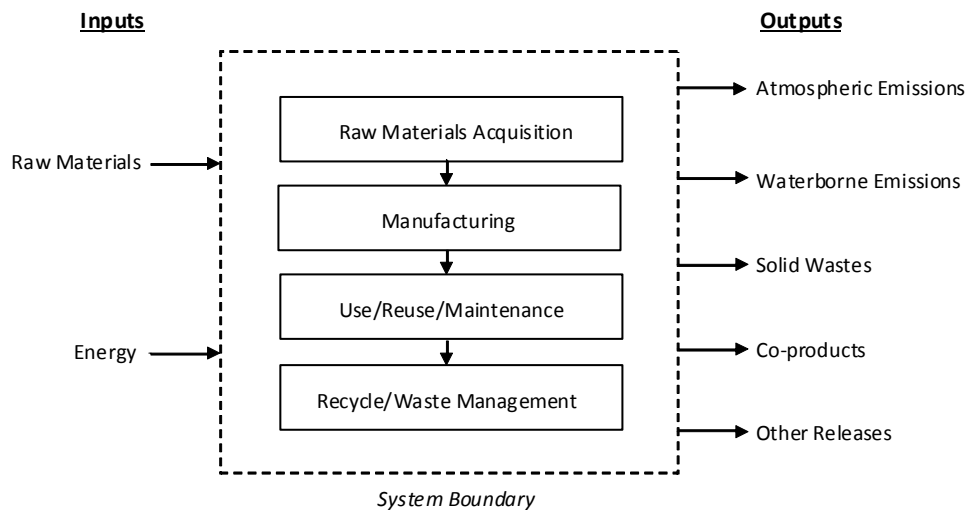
Inputs

Outputs

Raw Materials

Energy

Raw Materials Acquisition

Manufacturing

Use/Reuse/Maintenance

Recycle/Waste Management

Atmospheric Emissions

Waterborne Emissions

Solid Wastes

Co-products

Other Releases

System Boundary